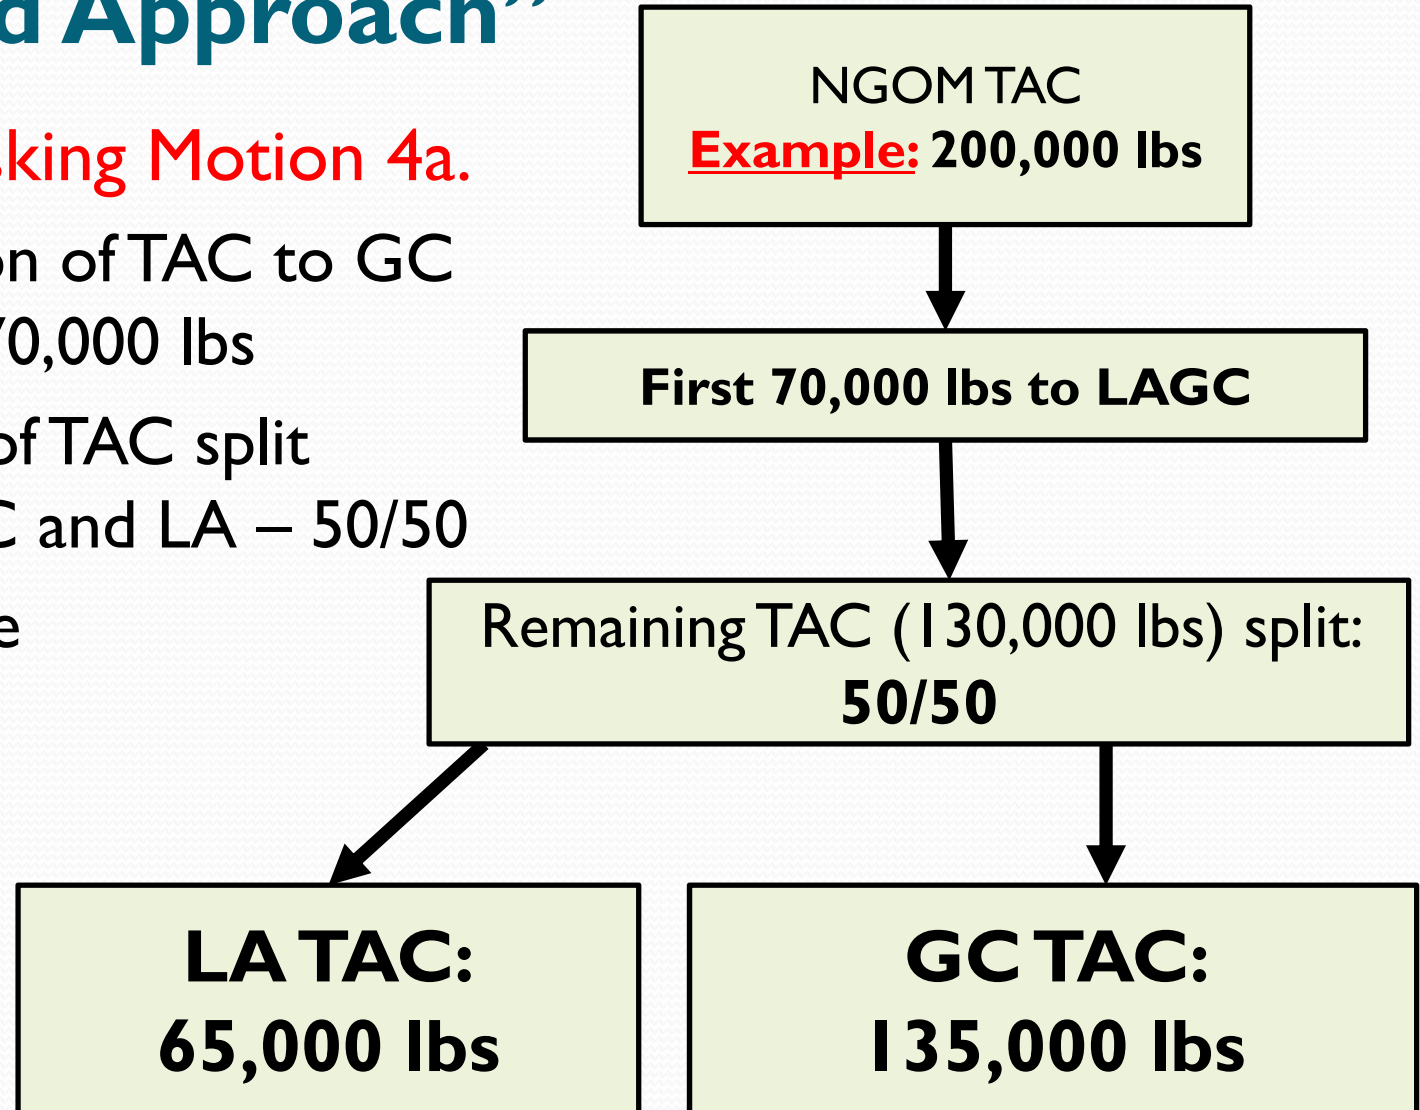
d Approach"

king Motion 4a.

on of TAC to GC 70,000 lbs

of TAC split C and LA – 50/50

e

NGOM TAC
Example: 200,000 lbs

First 70,000 lbs to LAGC

Remaining TAC (130,000 lbs) split: 50/50

LA TAC: 65,000 lbs

GC TAC: 135,000 lbs